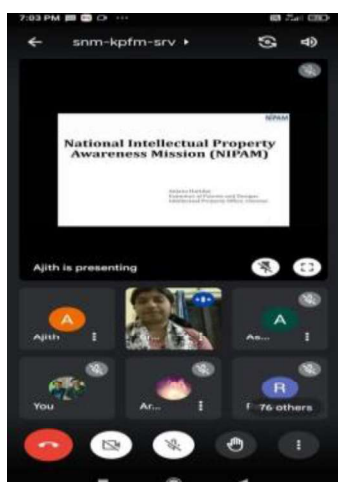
7:03 PM

snm-kpfm-srv ▸

NIPAM

National Intellectual Property Awareness Mission (NIPAM)

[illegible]
Examiner of Patents and Designs
Intellectual Property Office, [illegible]

Ajith is presenting

A
Ajith

Sr...

A
As...

You

Ar...

R
76 others